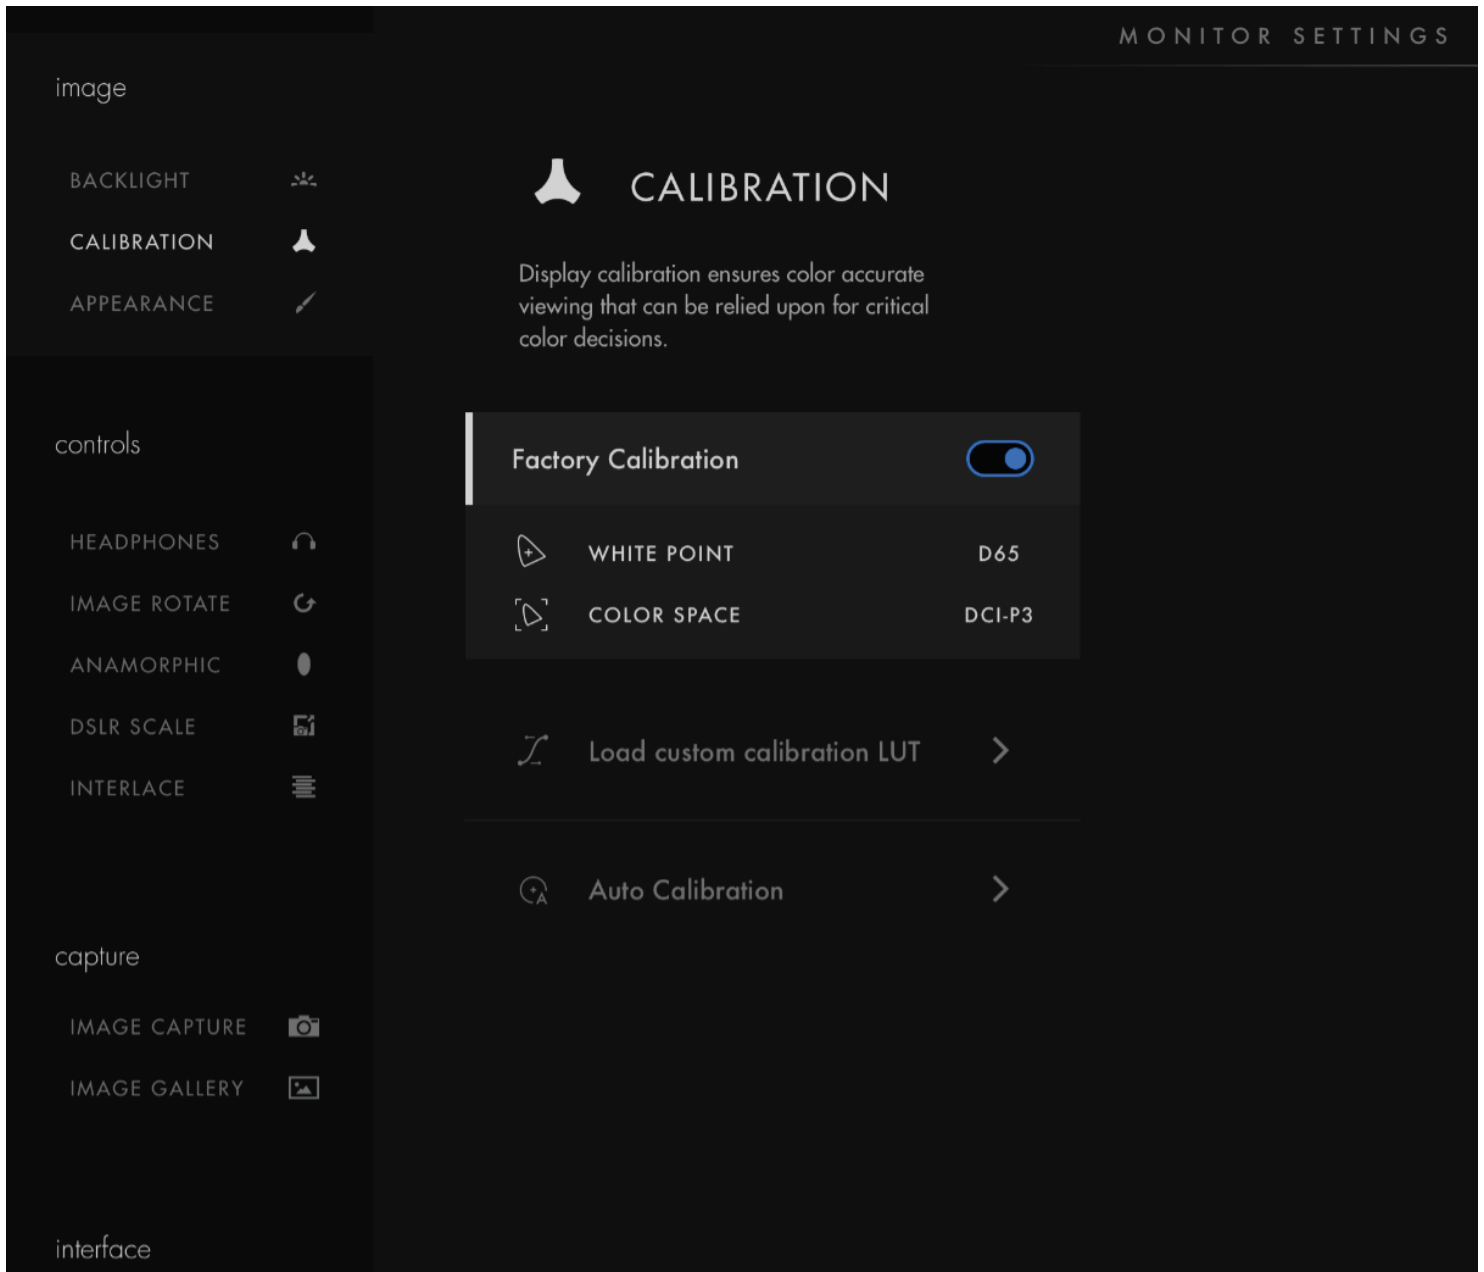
MONITOR SETTINGS

image

BACKLIGHT

CALIBRATION

APPEARANCE

controls

HEADPHONES

IMAGE ROTATE

ANAMORPHIC

DSLR SCALE

INTERLACE

capture

IMAGE CAPTURE

IMAGE GALLERY

interface

CALIBRATION

Display calibration ensures color accurate viewing that can be relied upon for critical color decisions.

Factory Calibration

| WHITE POINT | D65 |
|---|---|
| COLOR SPACE | DCI-P3 |

Load custom calibration LUT

Auto Calibration